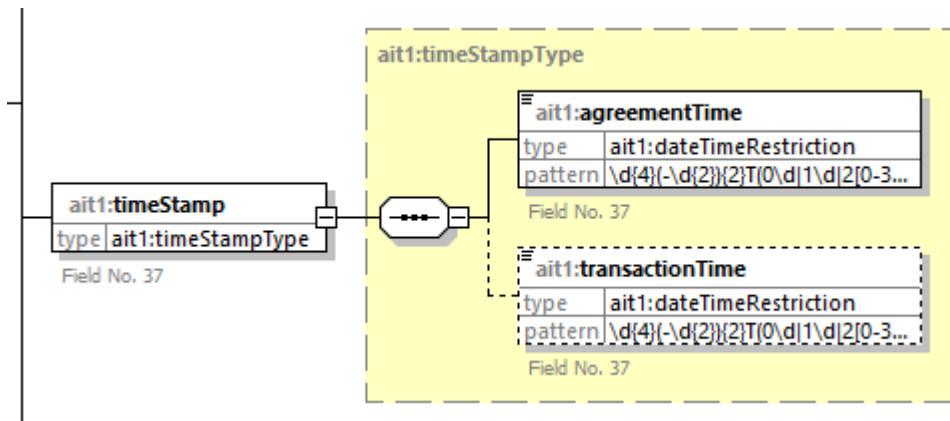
ait1:timeStampType

ait1:agreementTime

| type | ait1:dateTimeRestriction |
|---|---|
| pattern | \d{4}(-\d{2}){2}T(0\d\|1\d\|2[0-3... |

Field No. 37

ait1:timeStamp

| type | ait1:timeStampType |
|---|---|

Field No. 37

ait1:transactionTime

| type | ait1:dateTimeRestriction |
|---|---|
| pattern | \d{4}(-\d{2}){2}T(0\d\|1\d\|2[0-3... |

Field No. 37